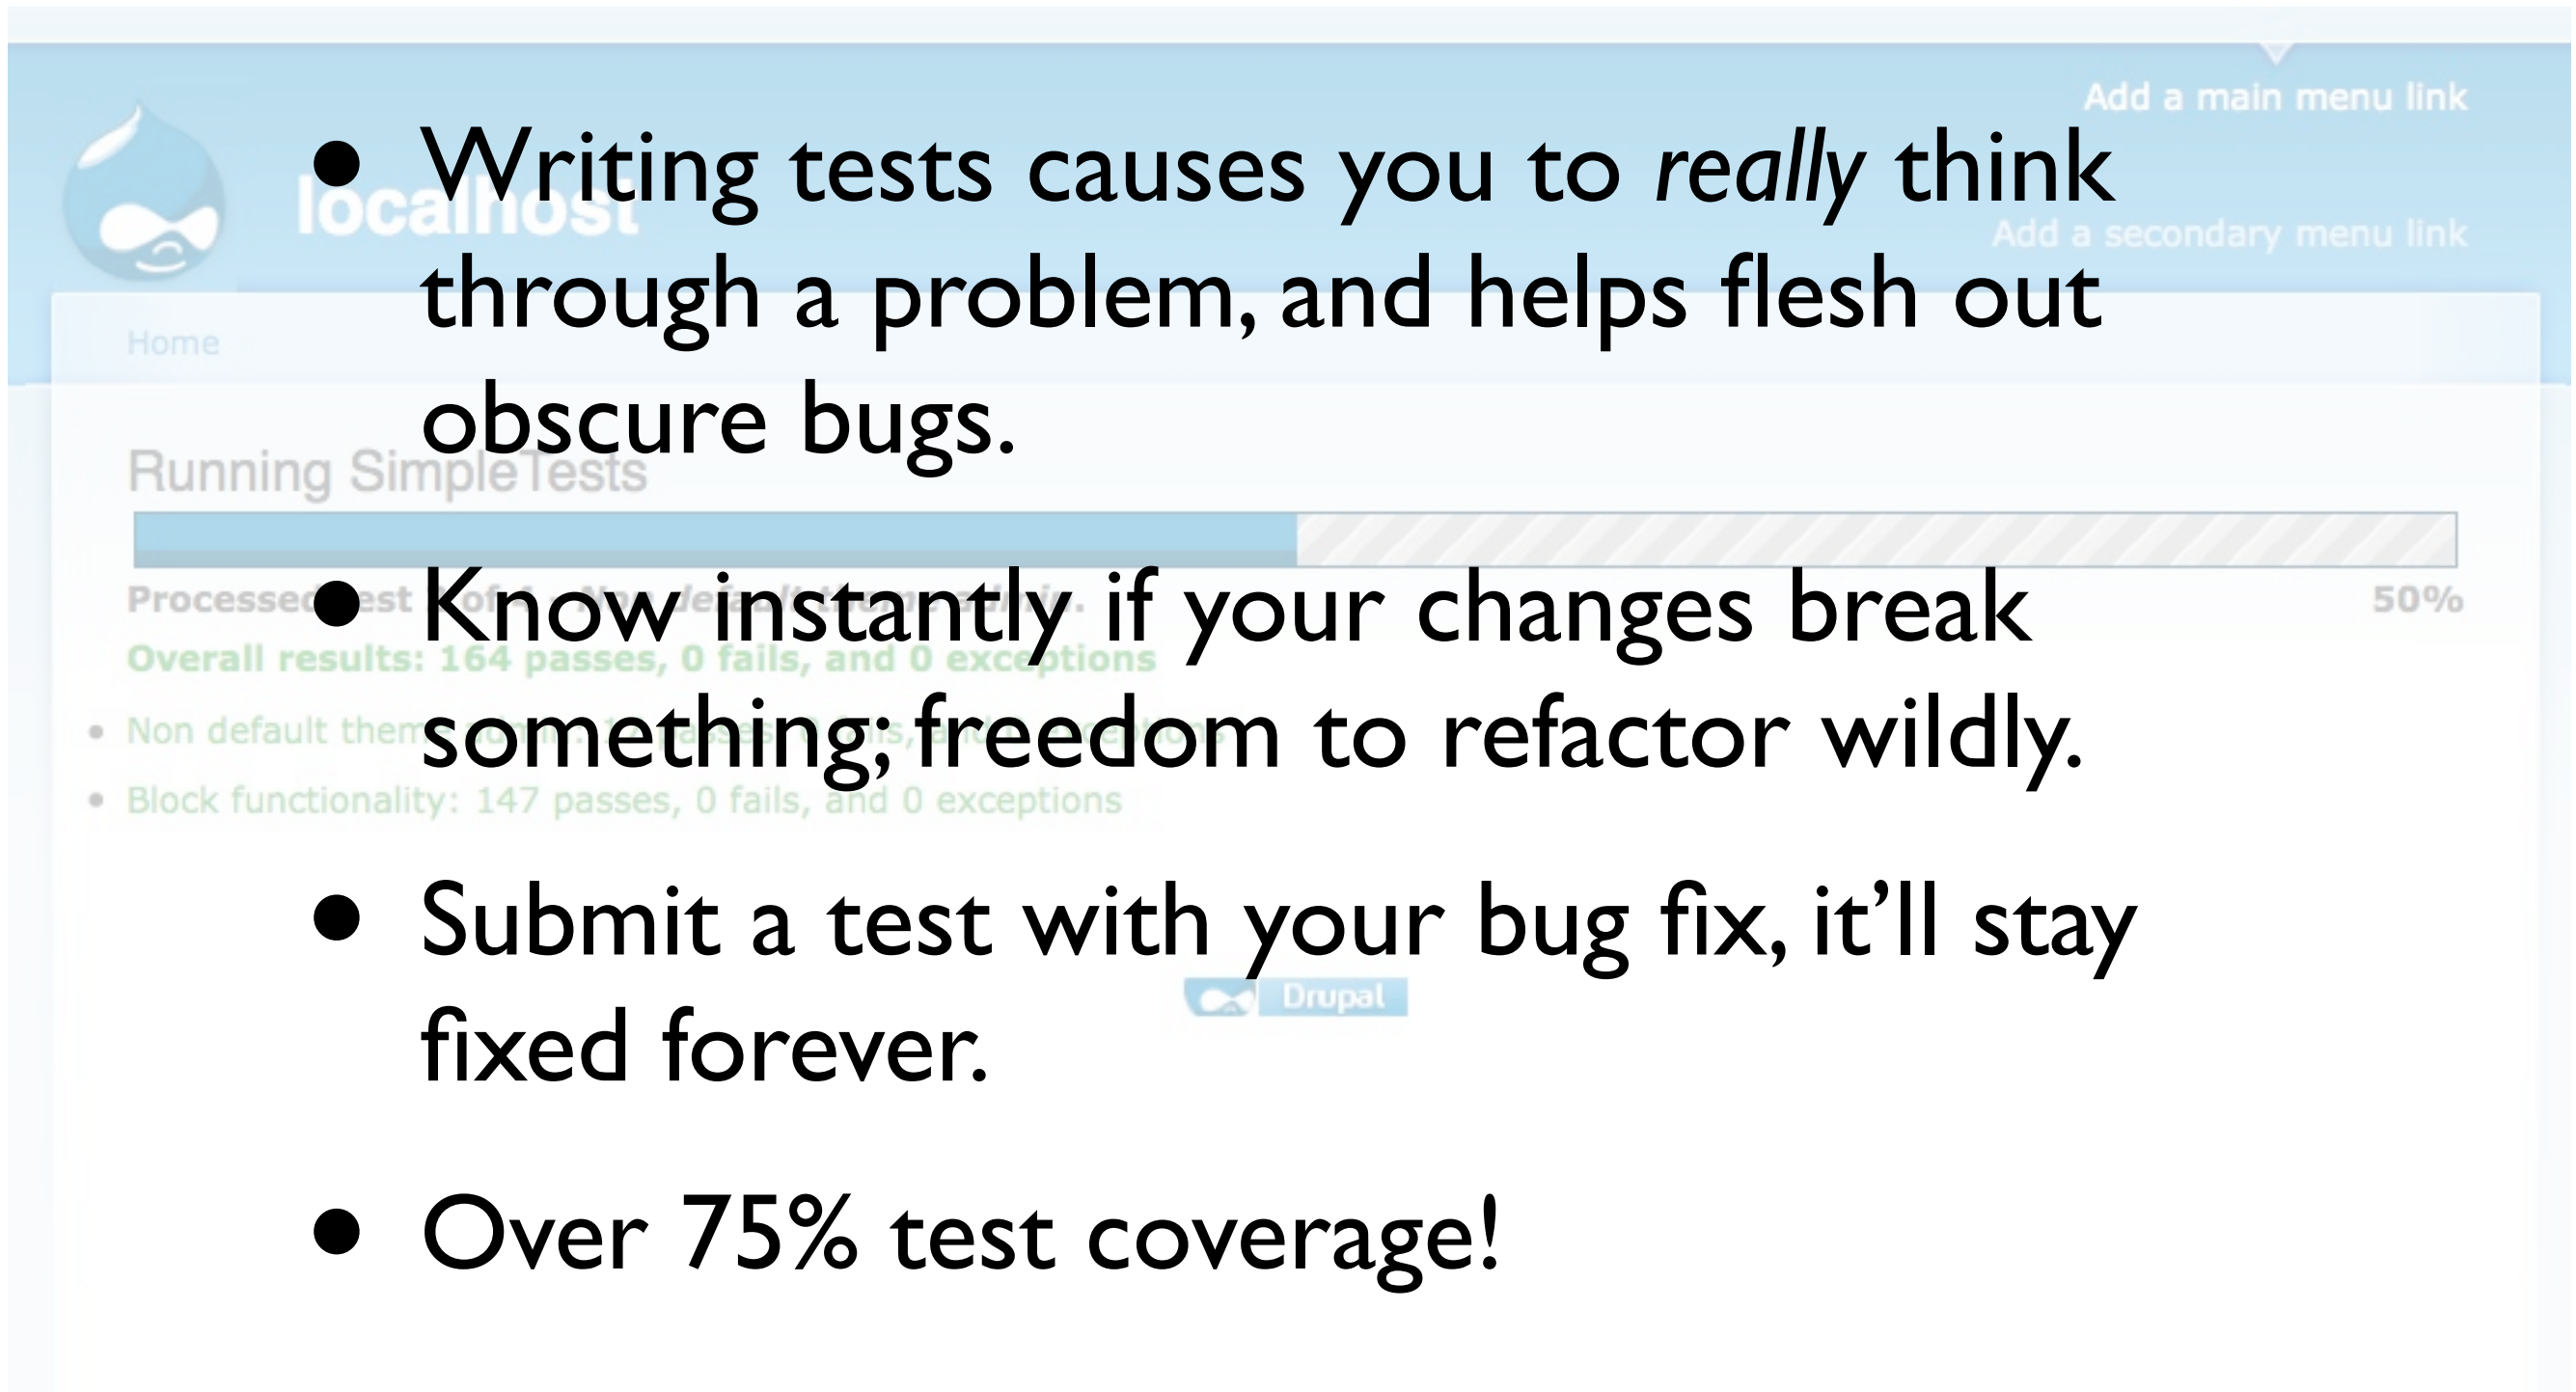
Add a main menu link

localhost

Add a secondary menu link

Home

Running SimpleTests

Processed test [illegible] 50%

Overall results: 164 passes, 0 fails, and 0 exceptions

• Non default them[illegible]

• Block functionality: 147 passes, 0 fails, and 0 exceptions

Drupal

• Writing tests causes you to *really* think through a problem, and helps flesh out obscure bugs.

• Know instantly if your changes break something; freedom to refactor wildly.

• Submit a test with your bug fix, it'll stay fixed forever.

• Over 75% test coverage!